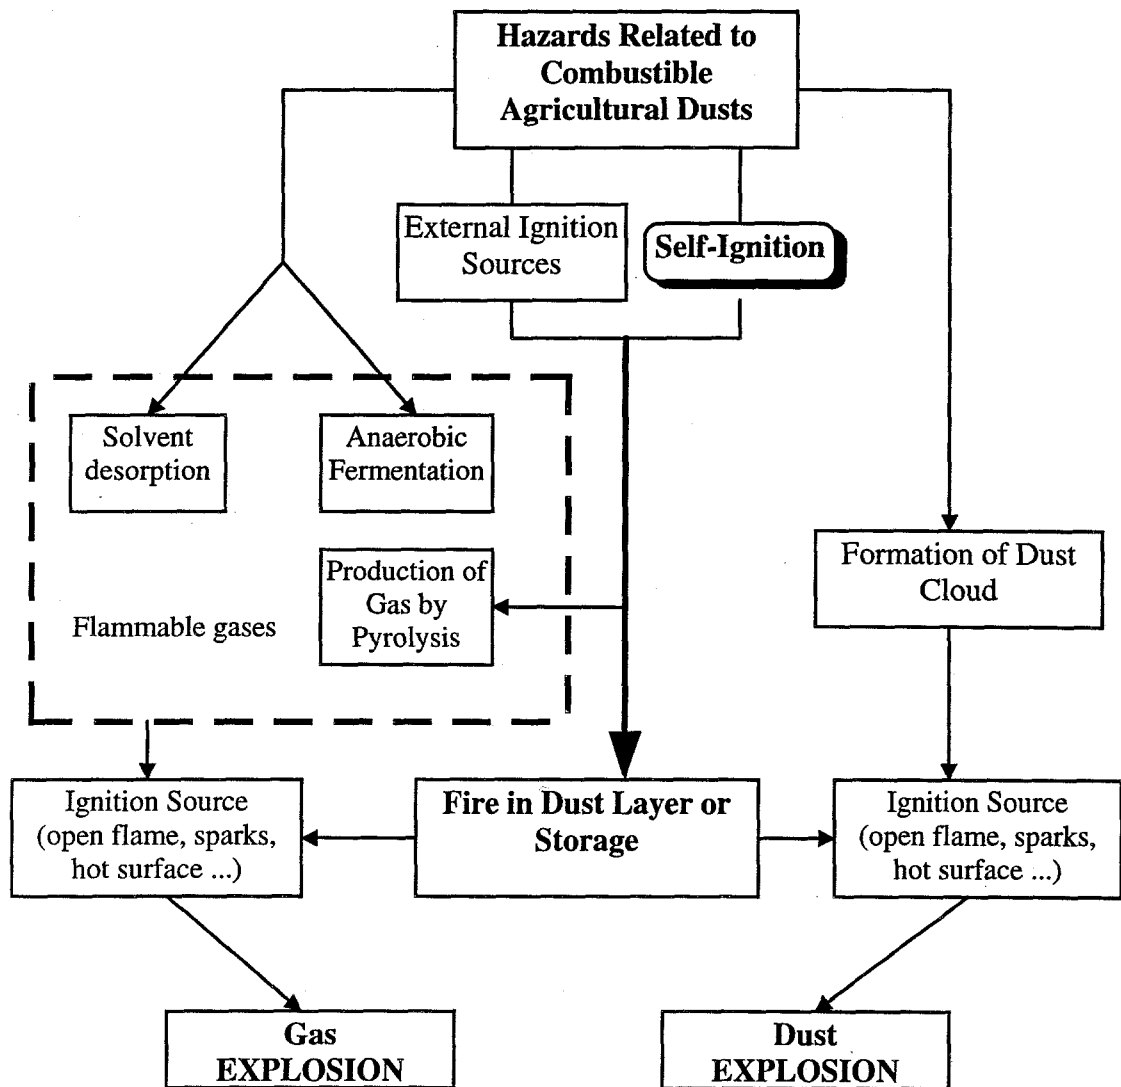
Hazards Related to Combustible Agricultural Dusts

External Ignition Sources

Self-Ignition

Solvent desorption

Anaerobic Fermentation

Production of Gas by Pyrolysis

Flammable gases

Formation of Dust Cloud

Ignition Source (open flame, sparks, hot surface ...)

Fire in Dust Layer or Storage

Ignition Source (open flame, sparks, hot surface ...)

Gas EXPLOSION

Dust EXPLOSION